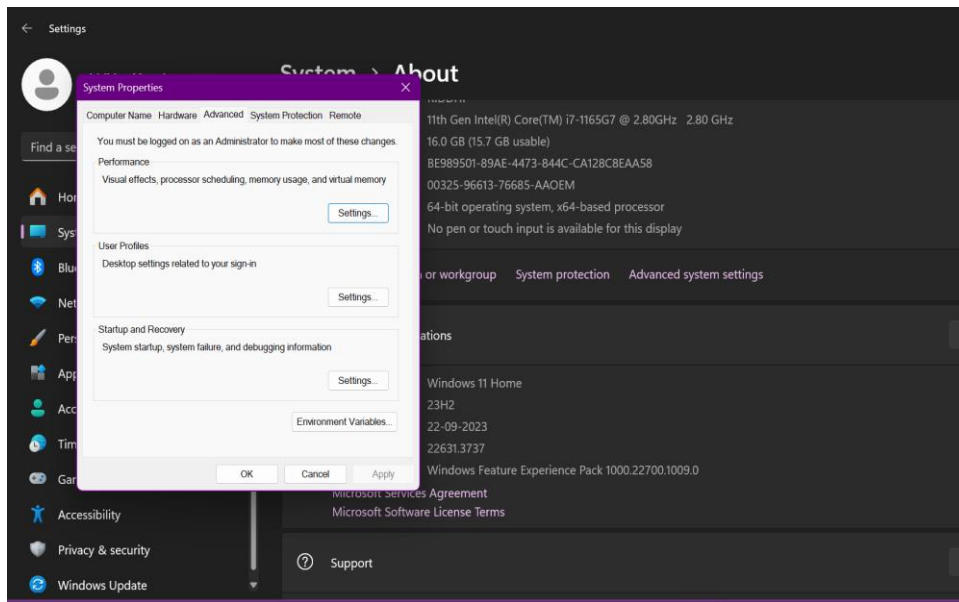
← Settings

System › About

Find a se

Hor
Sys
Blu
Net
Per
App
Acc
Tim
Gar
Accessibility
Privacy & security
Windows Update

System Properties ✕

Computer Name Hardware Advanced System Protection Remote

You must be logged on as an Administrator to make most of these changes.

Performance
Visual effects, processor scheduling, memory usage, and virtual memory
Settings...

User Profiles
Desktop settings related to your sign-in
Settings...

Startup and Recovery
System startup, system failure, and debugging information
Settings...

Environment Variables...

OK Cancel Apply

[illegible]
11th Gen Intel(R) Core(TM) i7-1165G7 @ 2.80GHz 2.80 GHz
16.0 GB (15.7 GB usable)
BE989501-89AE-4473-844C-CA128C8EAA58
00325-96613-76685-AAOEM
64-bit operating system, x64-based processor
No pen or touch input is available for this display

or workgroup System protection Advanced system settings

ations

Windows 11 Home
23H2
22-09-2023
22631.3737
Windows Feature Experience Pack 1000.22700.1009.0
Microsoft Services Agreement
Microsoft Software License Terms

Support